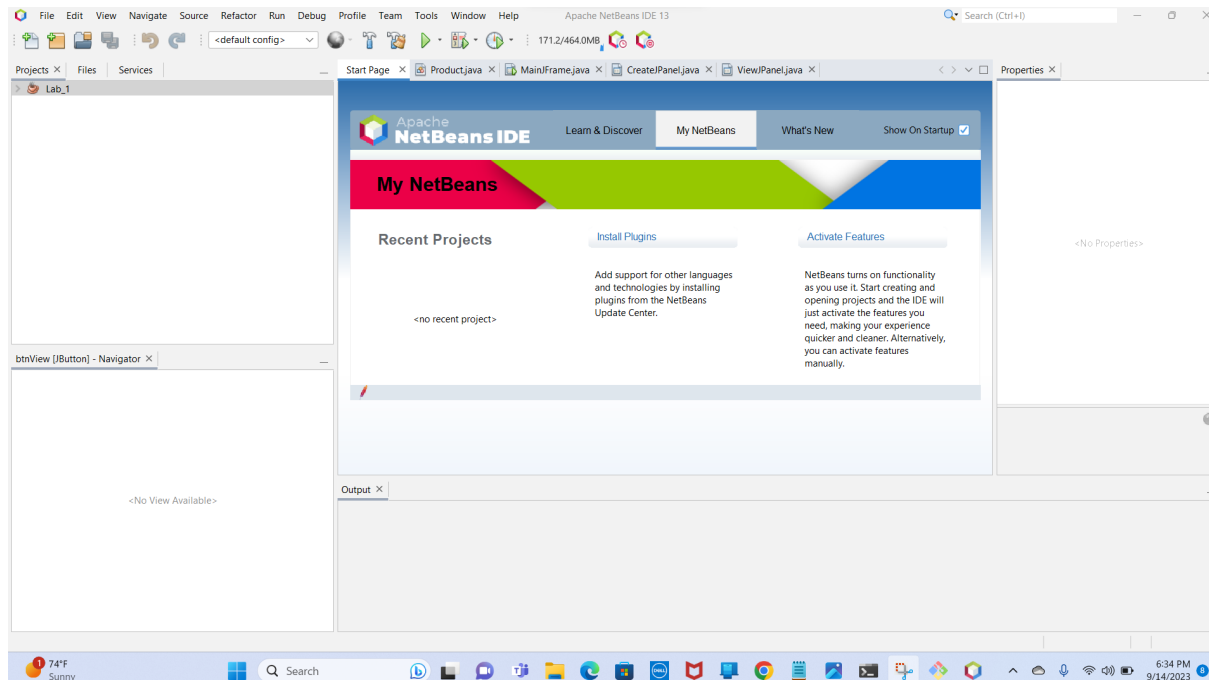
File Edit View Navigate Source Refactor Run Debug Profile Team Tools Window Help Apache NetBeans IDE 13 Search (Ctrl+I)

<default config> 171.2/464.0MB

Projects × Files Services

Lab_1

btnView [JButton] - Navigator ×

<No View Available>

Start Page × Product.java × MainJFrame.java × CreateJPanel.java × ViewJPanel.java ×

Apache NetBeans IDE

Learn & Discover My NetBeans What's New Show On Startup

My NetBeans

Recent Projects

<no recent project>

Install Plugins

Add support for other languages and technologies by installing plugins from the NetBeans Update Center.

Activate Features

NetBeans turns on functionality as you use it. Start creating and opening projects and the IDE will just activate the features you need, making your experience quicker and cleaner. Alternatively, you can activate features manually.

Properties ×

<No Properties>

Output ×

74°F Sunny

Search

6:34 PM 9/14/2023